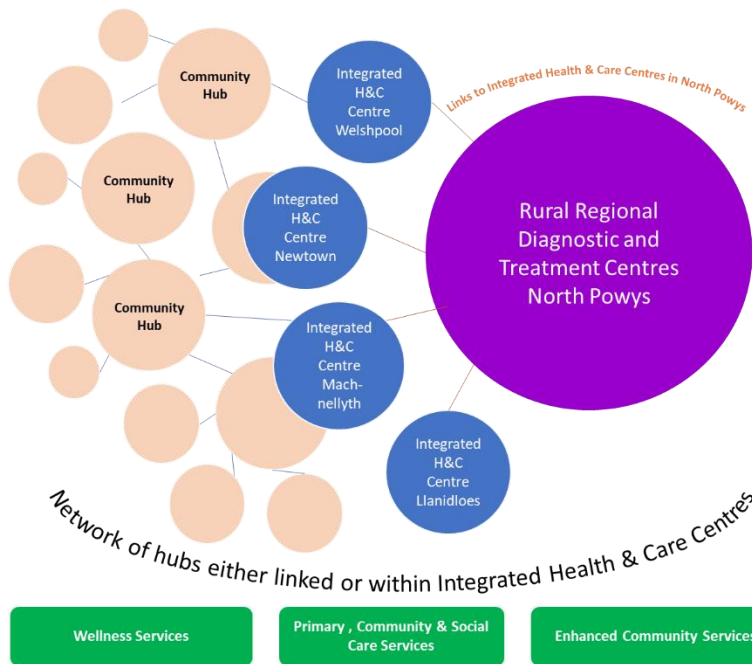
Community Hub

Community Hub

Community Hub

Integrated H&C Centre Welshpool

Integrated H&C Centre Newtown

Integrated H&C Centre Machnellyth

Integrated H&C Centre Llanidloes

Links to Integrated Health & Care Centres in North Powys

Rural Regional Diagnostic and Treatment Centres North Powys

Network of hubs either linked or within Integrated Health & Care Centres

Wellness Services

Primary , Community & Social Care Services

Enhanced Community Services